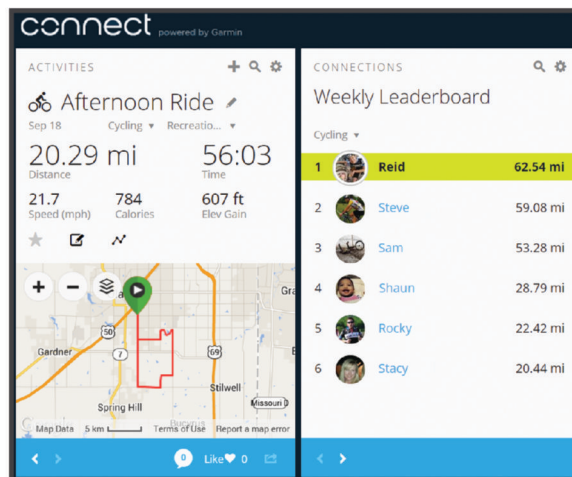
connect powered by Garmin

ACTIVITIES

Afternoon Ride

Sep 18 Cycling ▾ Recreatio... ▾

20.29 mi
Distance

56:03
Time

21.7
Speed (mph)

784
Calories

607 ft
Elev Gain

+ −

Gra

50

Gardner

7

69

Stilwell

Missouri

Spring Hill

Map Data 5 km Terms of Use Report a map error

0 Like 0

CONNECTIONS

Weekly Leaderboard

Cycling ▾

| | | |
|---|---|---|
| 1 | Reid | 62.54 mi |
| 2 | Steve | 59.08 mi |
| 3 | Sam | 53.28 mi |
| 4 | Shaun | 28.79 mi |
| 5 | Rocky | 22.42 mi |
| 6 | Stacy | 20.44 mi |